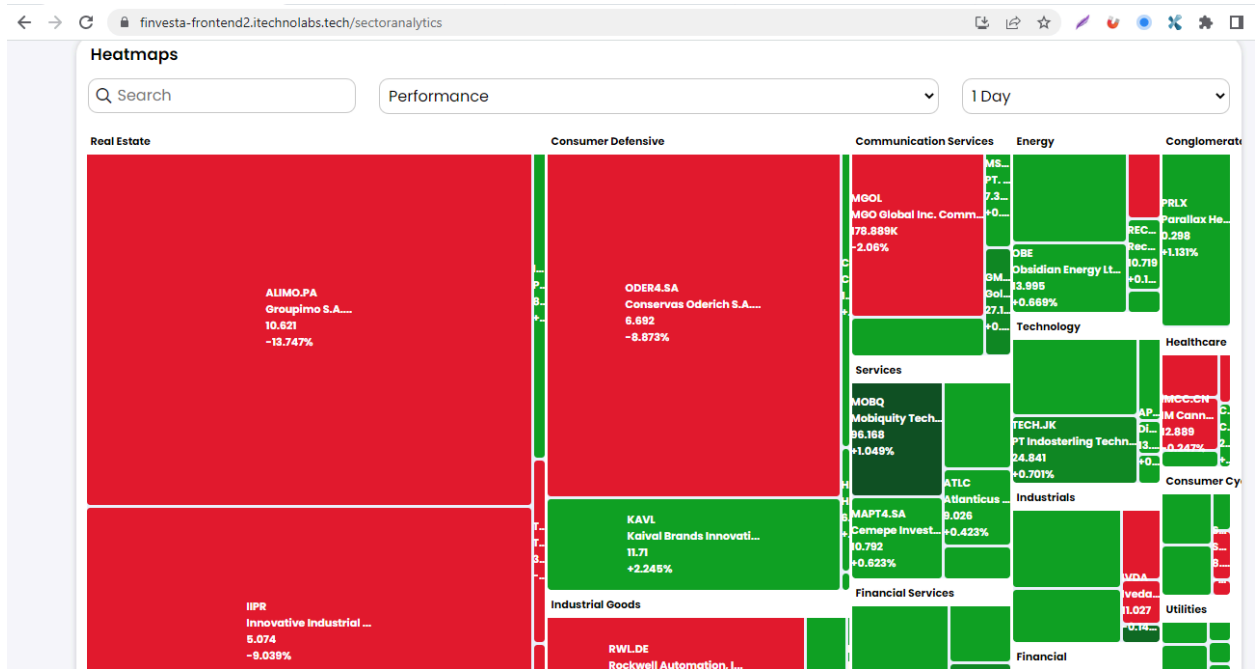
finvesta-frontend2.itechnolabs.tech/sectoranalytics

Heatmaps

Search

Performance

1 Day

Real Estate

ALIMO.PA
Groupimo S.A....
10.621
-13.747%

IIPR
Innovative Industrial ...
5.074
-9.039%

Consumer Defensive

ODER4.SA
Conservas Oderich S.A....
6.692
-8.873%

KAVL
Kaival Brands Innovati...
11.71
+2.245%

Industrial Goods

RWL.DE
Rockwell Automation, I...

Communication Services

MGOL
MGO Global Inc. Comm...
178.889K
-2.06%

MS...
PT...
7.3...
+0...

GM...
Gol...
27.1...
+0...

Services

MOBQ
Mobiquity Tech...
96.168
+1.049%

ATLC
Atlanticus ...
9.026
+0.423%

MAPT4.SA
Cemepe Invest...
10.792
+0.623%

Financial Services

Energy

REC...
Rec...
10.719
+0.1...

OBE
Obsidian Energy Lt...
13.995
+0.669%

Technology

TECH.JK
PT Indosterling Techn...
24.841
+0.701%

AP...
Di...
13...
+0...

Industrials

VDA
Iveda...
11.027
+0.14...

Financial

Conglomerate

PRLX
Parallax He...
0.298
+1.131%

Healthcare

IMCC.CN
IM Cann...
12.889
-0.247%

Consumer Cy

Utilities